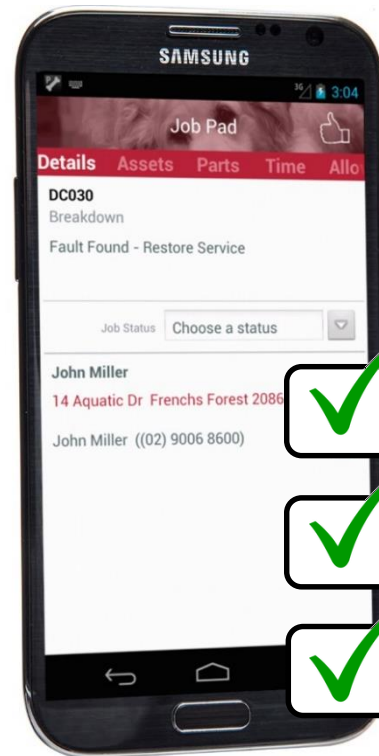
SAMSUNG

3G 3:04

Job Pad

Details Assets Parts Time Allo

DC030
Breakdown

Fault Found - Restore Service

Job Status Choose a status

John Miller
14 Aquatic Dr Frenchs Forest 2086

John Miller ((02) 9006 8600)